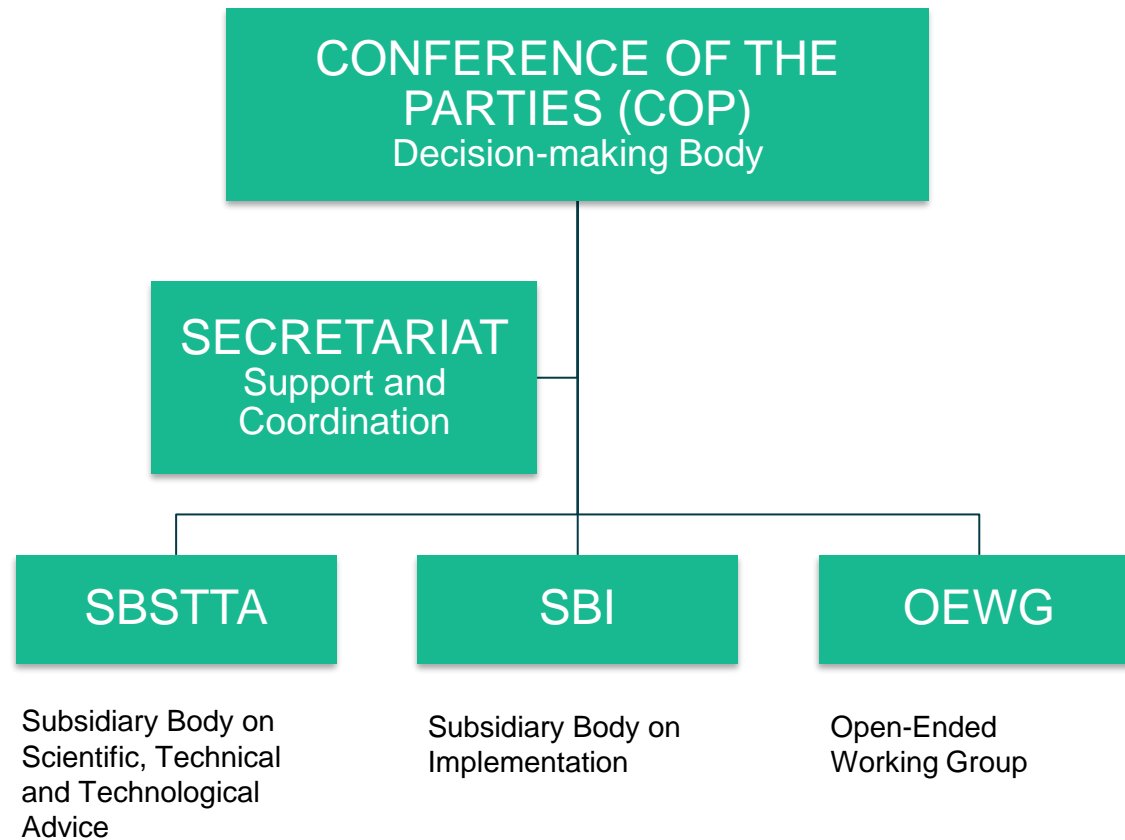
CONFERENCE OF THE PARTIES (COP)
Decision-making Body

SECRETARIAT
Support and Coordination

SBSTTA

SBI

OEWG

Subsidiary Body on Scientific, Technical and Technological Advice

Subsidiary Body on Implementation

Open-Ended Working Group